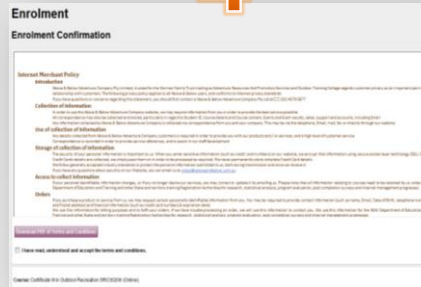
Enrolment

Enrolment Confirmation

Internet Merchant Policy

Introduction

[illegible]

Collection of information

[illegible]

Use of collection of information

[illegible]

Storage of collection of information

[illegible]

Access to collect information

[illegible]

Orders

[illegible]

Download PDF of Terms and Conditions

I have read, understand and accept the terms and conditions.

Course: Certificate III in Outdoor Recreation SIS30321 (Online)